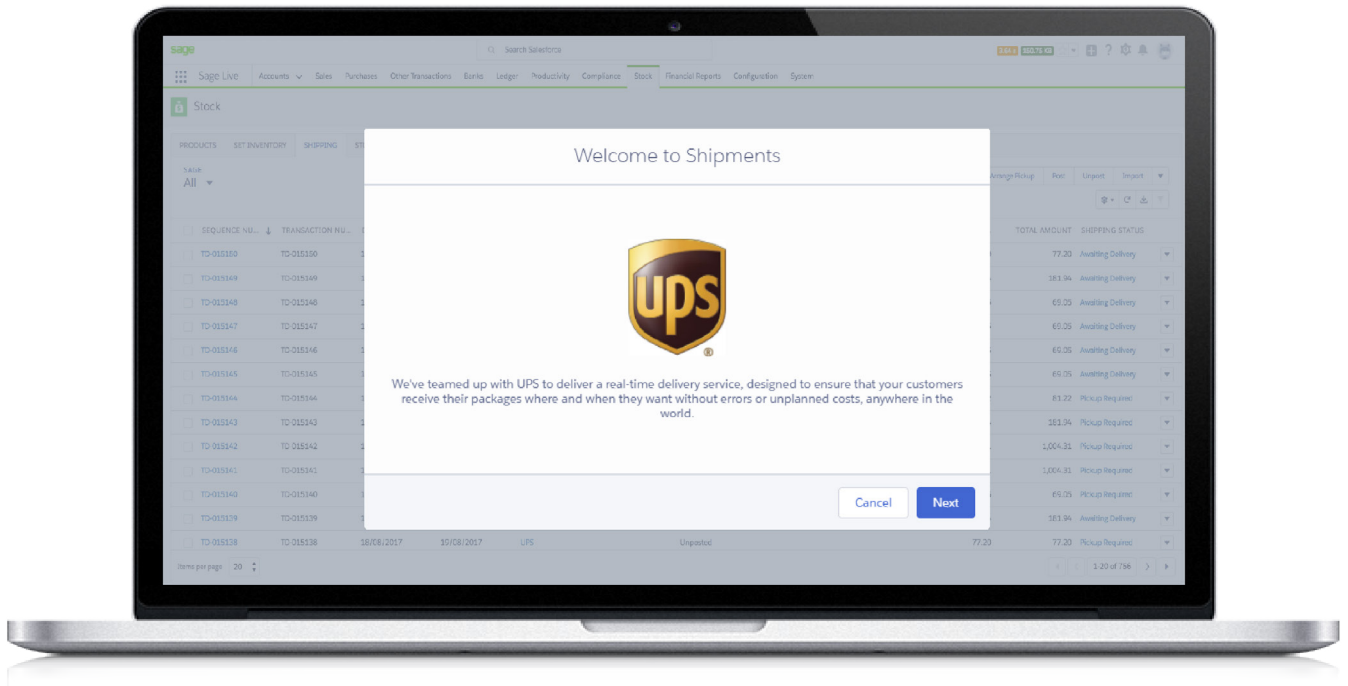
sage

Search Salesforce

Sage Live Accounts Sales Purchases Other Transactions Banks Ledger Productivity Compliance Stock Financial Reports Configuration System

Stock

PRODUCTS SET INVENTORY SHIPPING

SAGE
All

Arrange Pickup Post Unpost Import

SEQUENCE NU... TRANSACTION NU... TOTAL AMOUNT SHIPPING STATUS

| | | | | | | |
|---|---|---|---|---|---|---|
| TO-015150 | TO-015150 | | | | 77.20 | Awaiting Delivery |
| TO-015149 | TO-015149 | | | | 181.94 | Awaiting Delivery |
| TO-015148 | TO-015148 | | | | 65.05 | Awaiting Delivery |
| TO-015147 | TO-015147 | | | | 65.05 | Awaiting Delivery |
| TO-015146 | TO-015146 | | | | 65.05 | Awaiting Delivery |
| TO-015145 | TO-015145 | | | | 65.05 | Awaiting Delivery |
| TO-015144 | TO-015144 | | | | 81.22 | Pickup Required |
| TO-015143 | TO-015143 | | | | 181.94 | Pickup Required |
| TO-015142 | TO-015142 | | | | 1,004.31 | Pickup Required |
| TO-015141 | TO-015141 | | | | 1,004.31 | Pickup Required |
| TO-015140 | TO-015140 | | | | 65.05 | Pickup Required |
| TO-015139 | TO-015139 | | | | 181.94 | Awaiting Delivery |
| TO-015138 | TO-015138 | 18/08/2017 | 10/08/2017 | UPS Unposted 77.20 | 77.20 | Pickup Required |

Items per page 20

1-20 of 766

Welcome to Shipments

ups

We've teamed up with UPS to deliver a real-time delivery service, designed to ensure that your customers receive their packages where and when they want without errors or unplanned costs, anywhere in the world.

Cancel Next